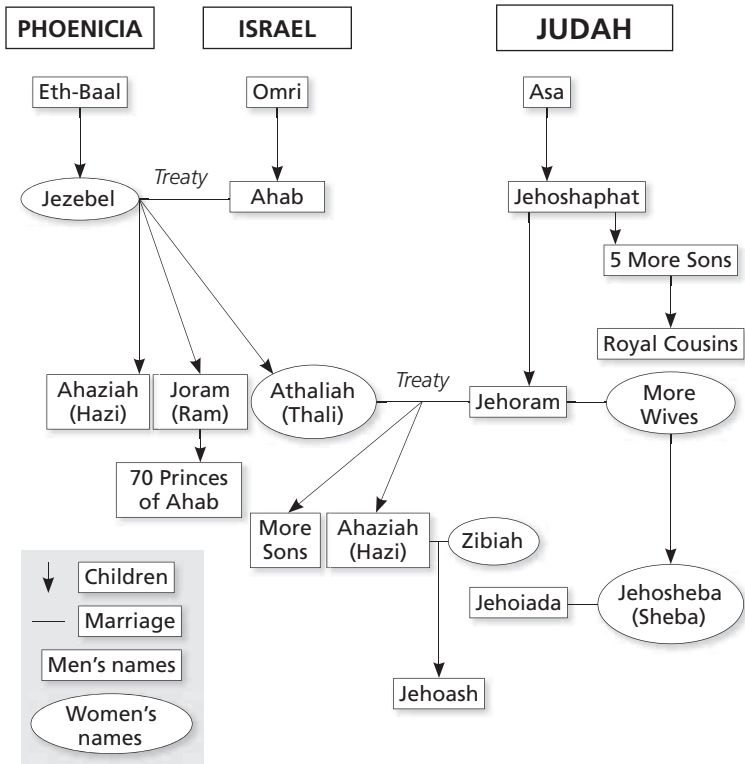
PHOENICIA

ISRAEL

JUDAH

Eth-Baal

Omri

Asa

Jezebel

Treaty

Ahab

Jehoshaphat

5 More Sons

Royal Cousins

Ahaziah (Hazi)

Joram (Ram)

Athaliah (Thali)

Treaty

Jehoram

More Wives

70 Princes of Ahab

More Sons

Ahaziah (Hazi)

Zibiah

Jehoiada

Jehosheba (Sheba)

Jehoash

Children

Marriage

Men's names

Women's names